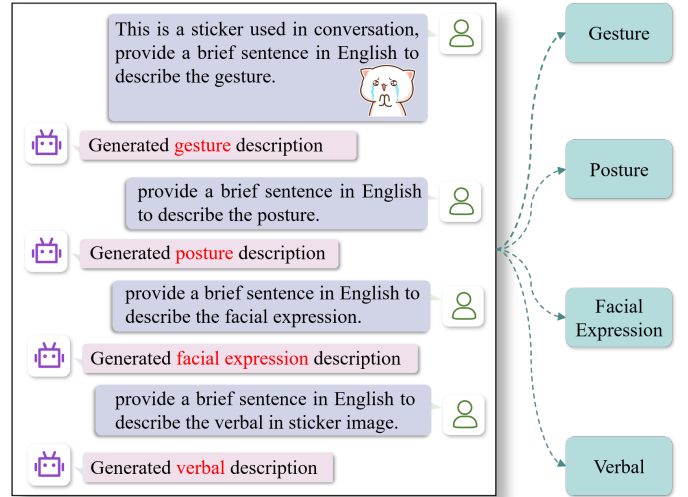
This is a sticker used in conversation, provide a brief sentence in English to describe the gesture.

Generated gesture description

provide a brief sentence in English to describe the posture.

Generated posture description

provide a brief sentence in English to describe the facial expression.

Generated facial expression description

provide a brief sentence in English to describe the verbal in sticker image.

Generated verbal description

Gesture

Posture

Facial Expression

Verbal